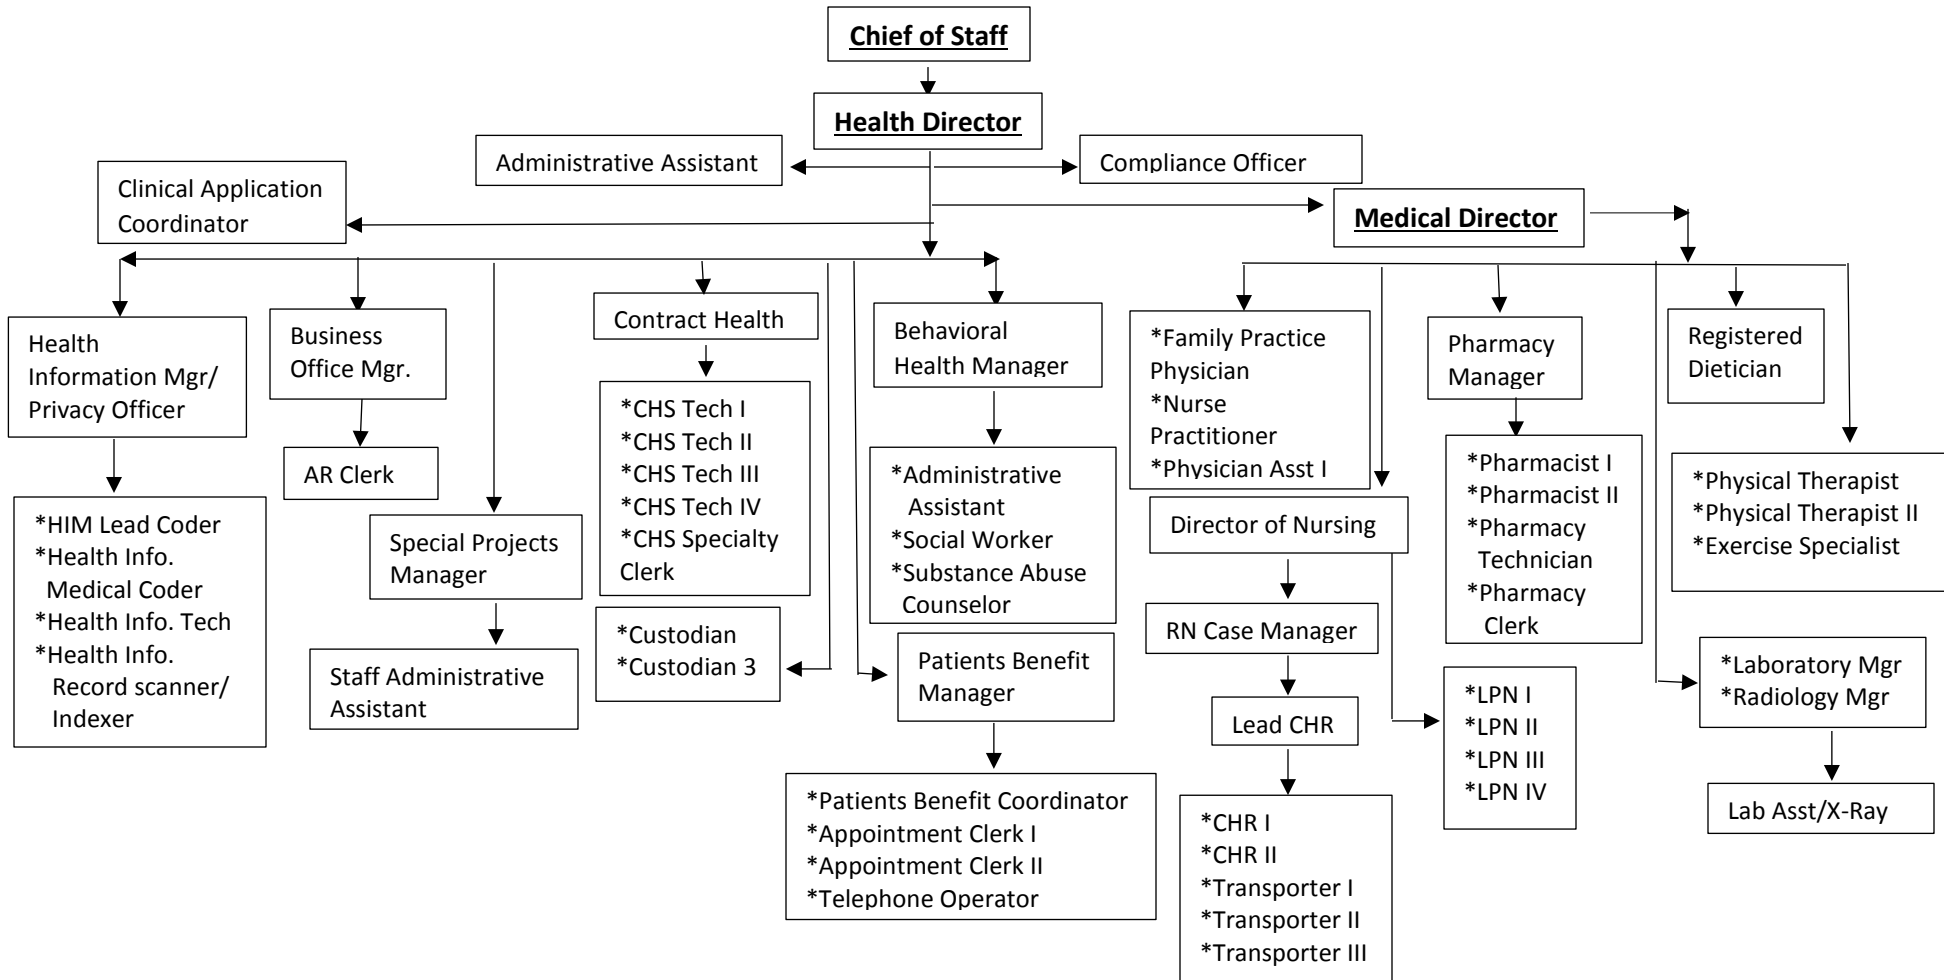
Chief of Staff

Health Director

Administrative Assistant

Compliance Officer

Clinical Application Coordinator

Medical Director

Health Information Mgr/ Privacy Officer

*HIM Lead Coder
*Health Info. Medical Coder
*Health Info. Tech
*Health Info. Record scanner/ Indexer

Business Office Mgr.

AR Clerk

Special Projects Manager

Staff Administrative Assistant

Contract Health

*CHS Tech I
*CHS Tech II
*CHS Tech III
*CHS Tech IV
*CHS Specialty Clerk

*Custodian
*Custodian 3

Behavioral Health Manager

*Administrative Assistant
*Social Worker
*Substance Abuse Counselor

Patients Benefit Manager

*Patients Benefit Coordinator
*Appointment Clerk I
*Appointment Clerk II
*Telephone Operator

*Family Practice Physician
*Nurse Practitioner
*Physician Asst I

Director of Nursing

RN Case Manager

Lead CHR

*CHR I
*CHR II
*Transporter I
*Transporter II
*Transporter III

*LPN I
*LPN II
*LPN III
*LPN IV

Pharmacy Manager

*Pharmacist I
*Pharmacist II
*Pharmacy Technician
*Pharmacy Clerk

Registered Dietician

*Physical Therapist
*Physical Therapist II
*Exercise Specialist

*Laboratory Mgr
*Radiology Mgr

Lab Asst/X-Ray